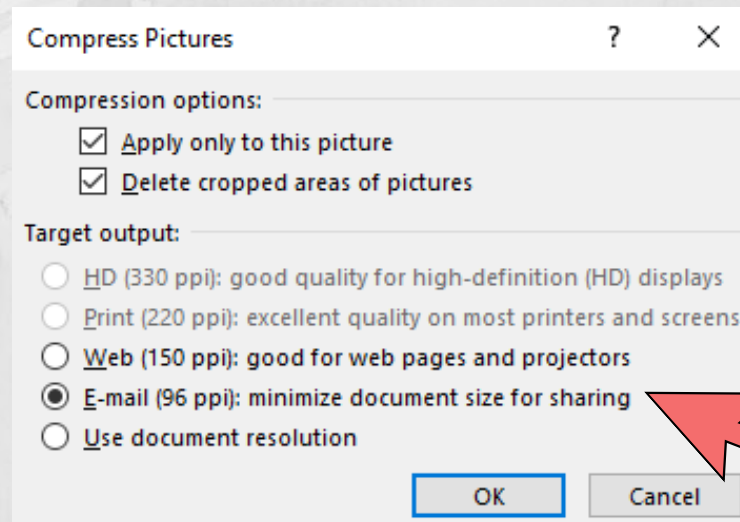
Compress Pictures ? ×

Compression options:

Apply only to this picture

Delete cropped areas of pictures

Target output:

HD (330 ppi): good quality for high-definition (HD) displays

Print (220 ppi): excellent quality on most printers and screens

Web (150 ppi): good for web pages and projectors

E-mail (96 ppi): minimize document size for sharing

Use document resolution

OK Cancel